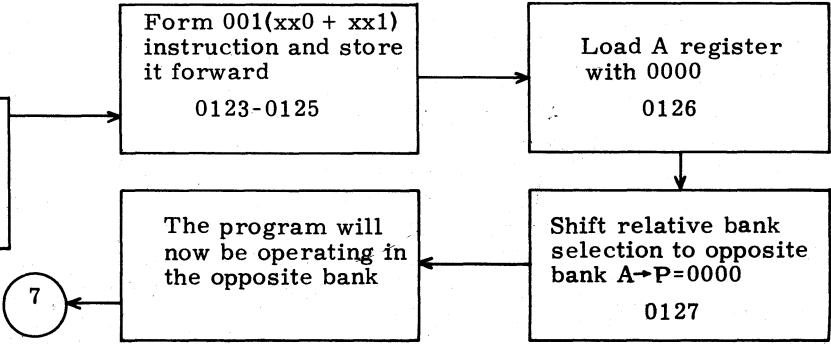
Form 001(xx0 + xx1) instruction and store it forward

0123-0125

Load A register with 0000

0126

Shift relative bank selection to opposite bank A→P=0000

0127

The program will now be operating in the opposite bank

7